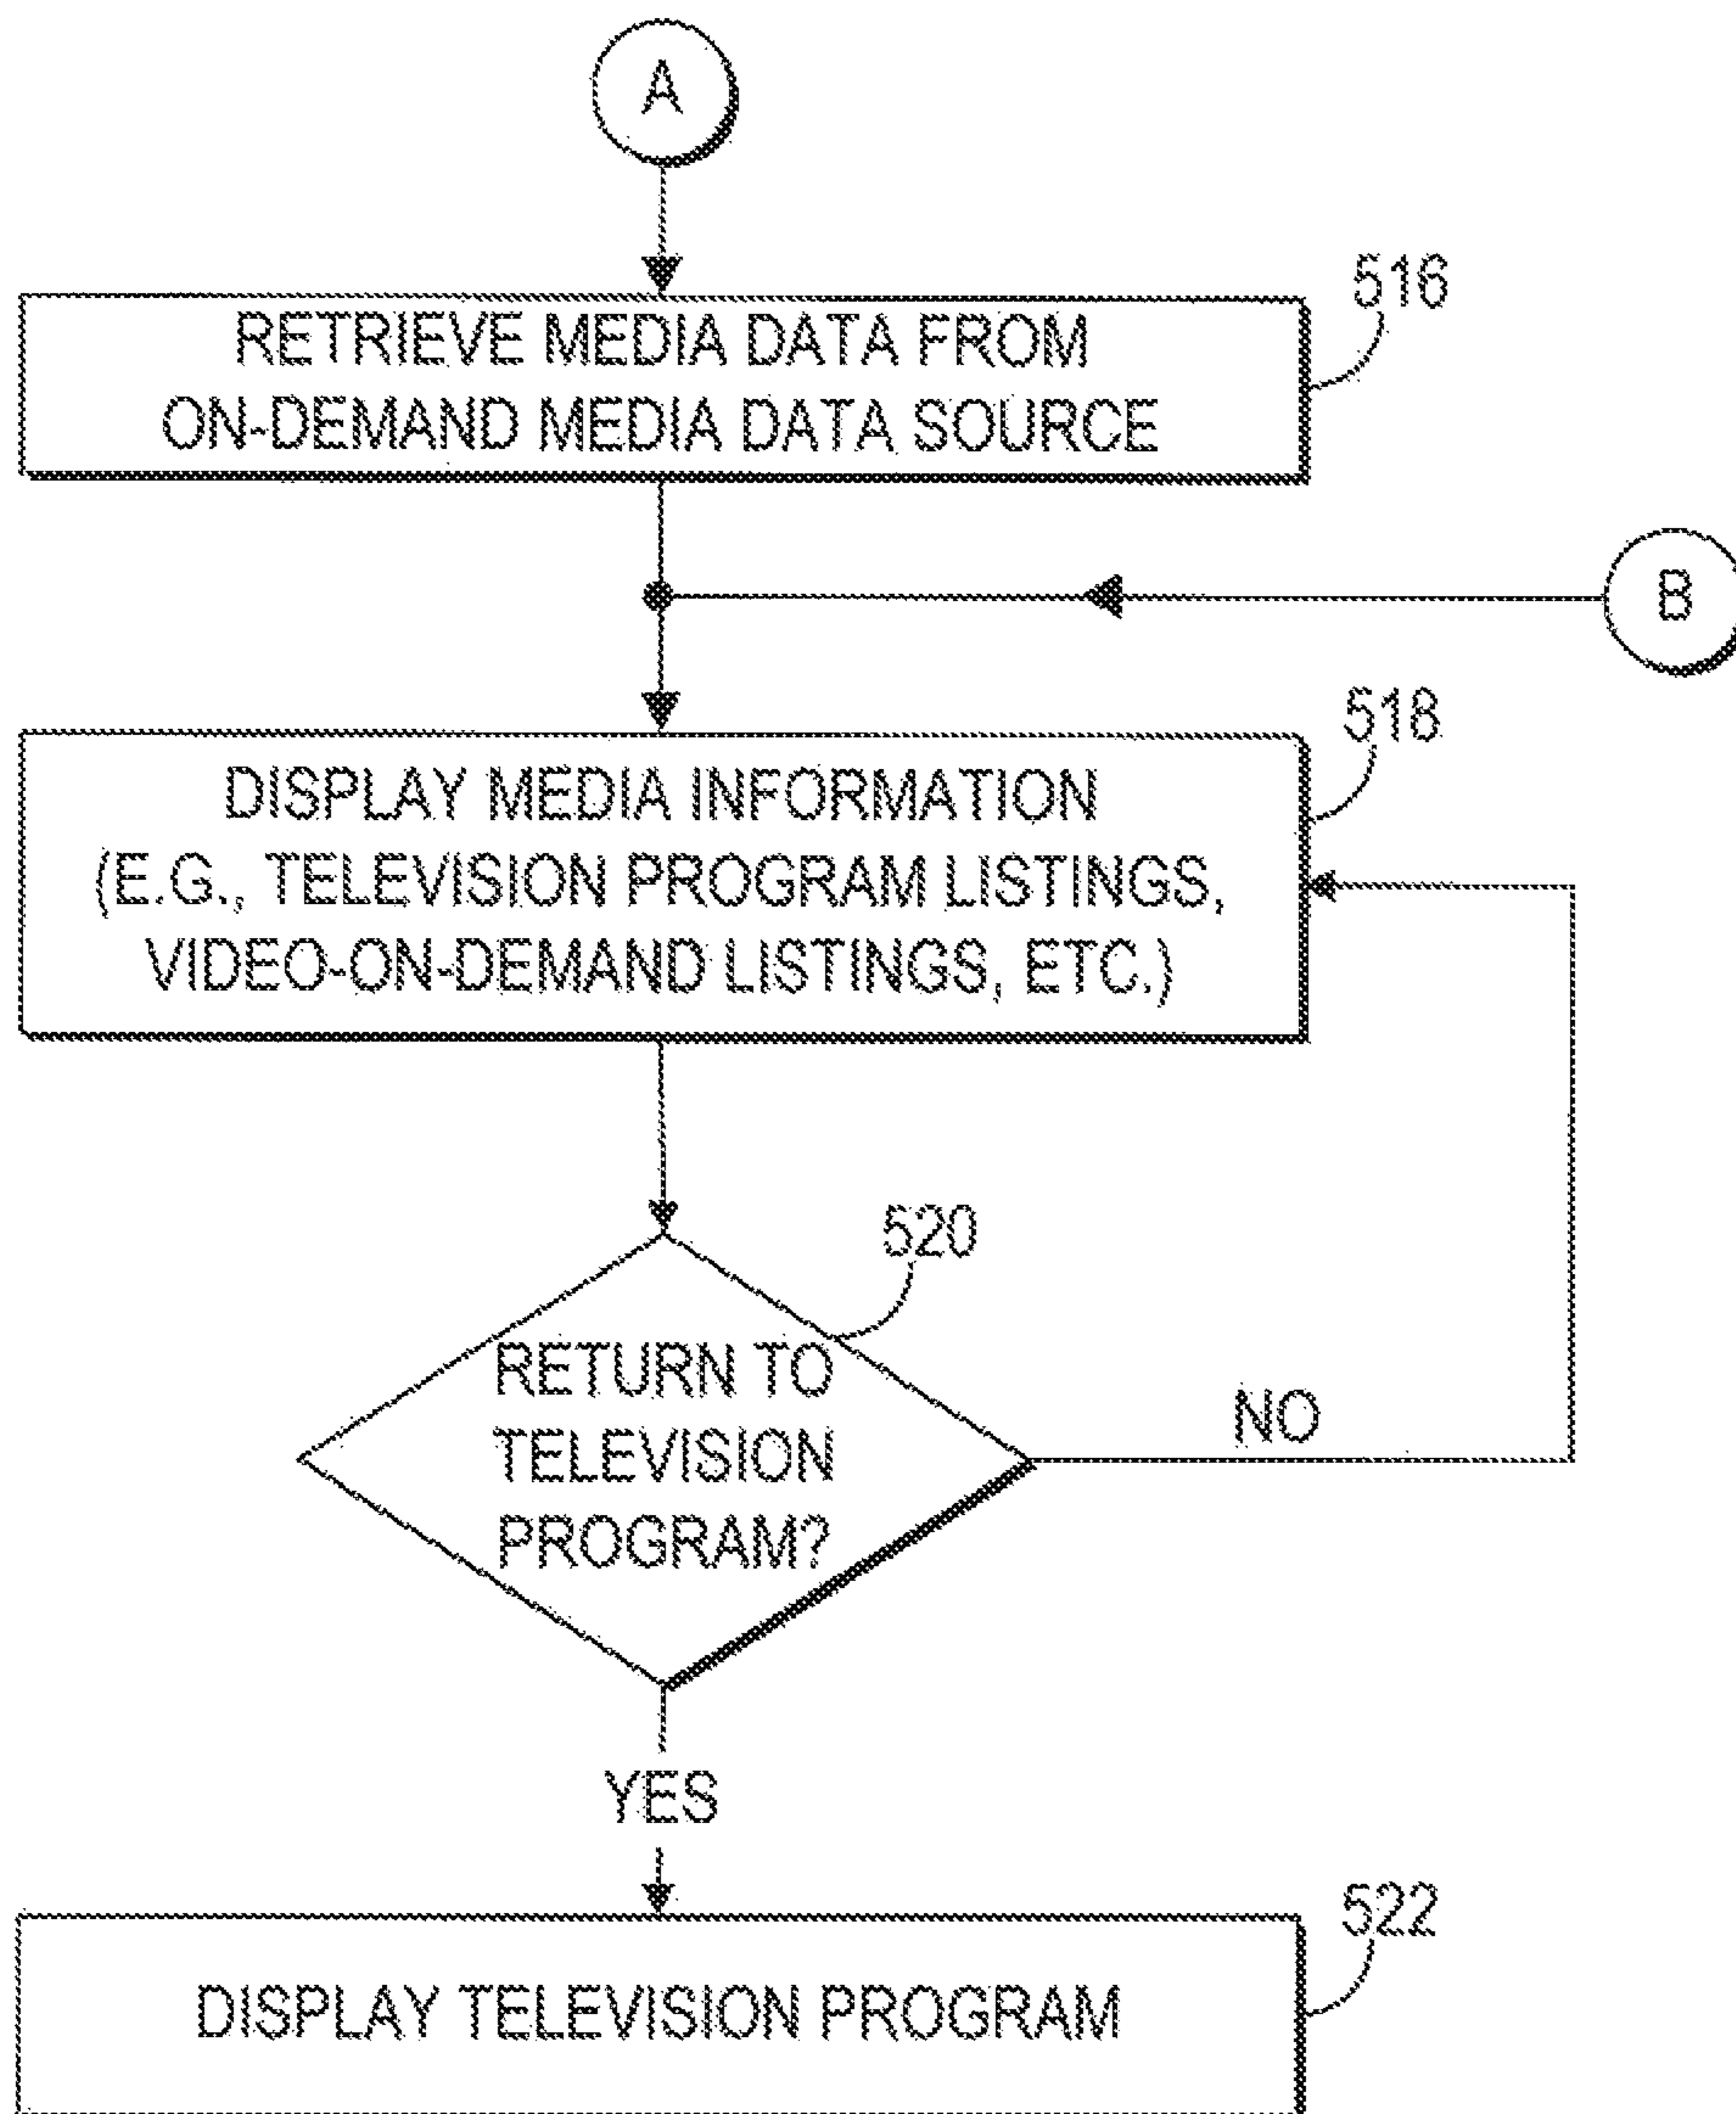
A

516

RETRIEVE MEDIA DATA FROM ON-DEMAND MEDIA DATA SOURCE

B

518

DISPLAY MEDIA INFORMATION (E.G., TELEVISION PROGRAM LISTINGS, VIDEO-ON-DEMAND LISTINGS, ETC.)

520

RETURN TO TELEVISION PROGRAM?

NO

YES

522

DISPLAY TELEVISION PROGRAM